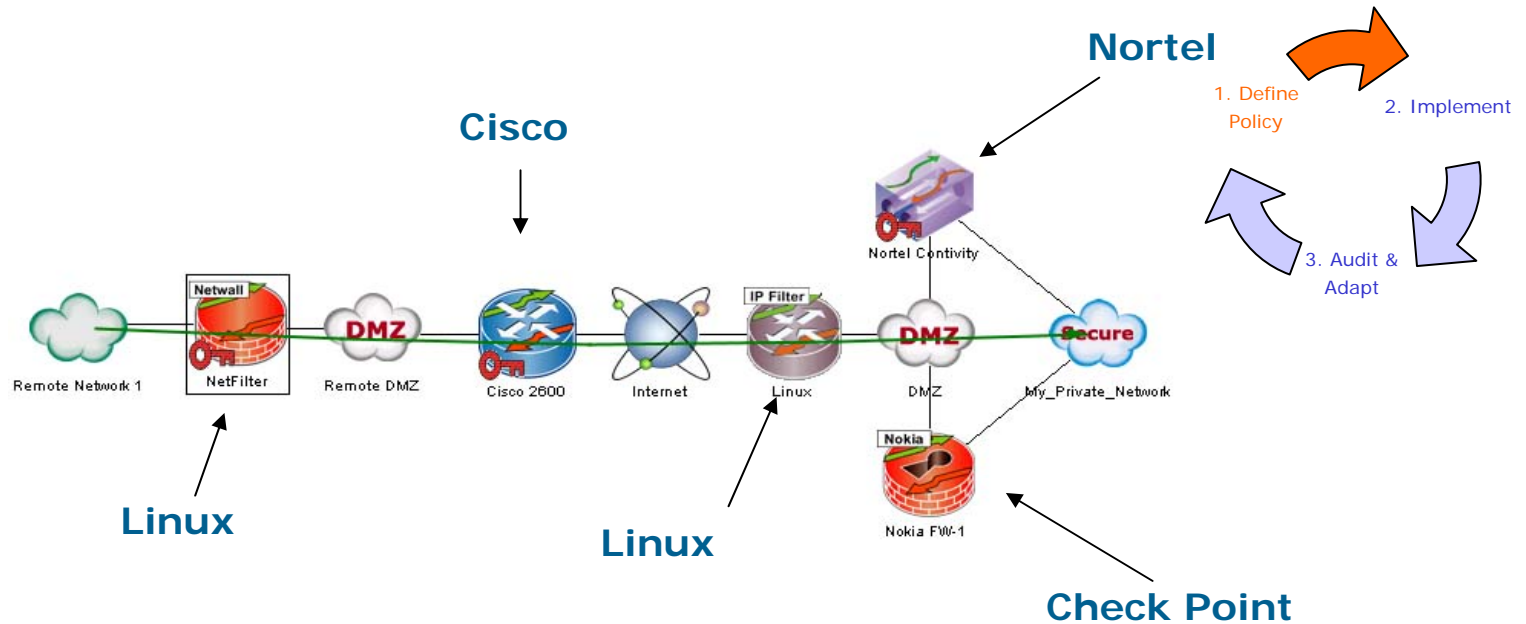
Nortel

1. Define Policy

2. Implement

3. Audit & Adapt

Cisco

Nortel Contivity

Netwall

IP Filter

DMZ

DMZ

Secure

Remote Network 1

NetFilter

Remote DMZ

Cisco 2600

Internet

Linux

DMZ

My_Private_Network

Nokia

Nokia FW-1

Linux

Linux

Check Point